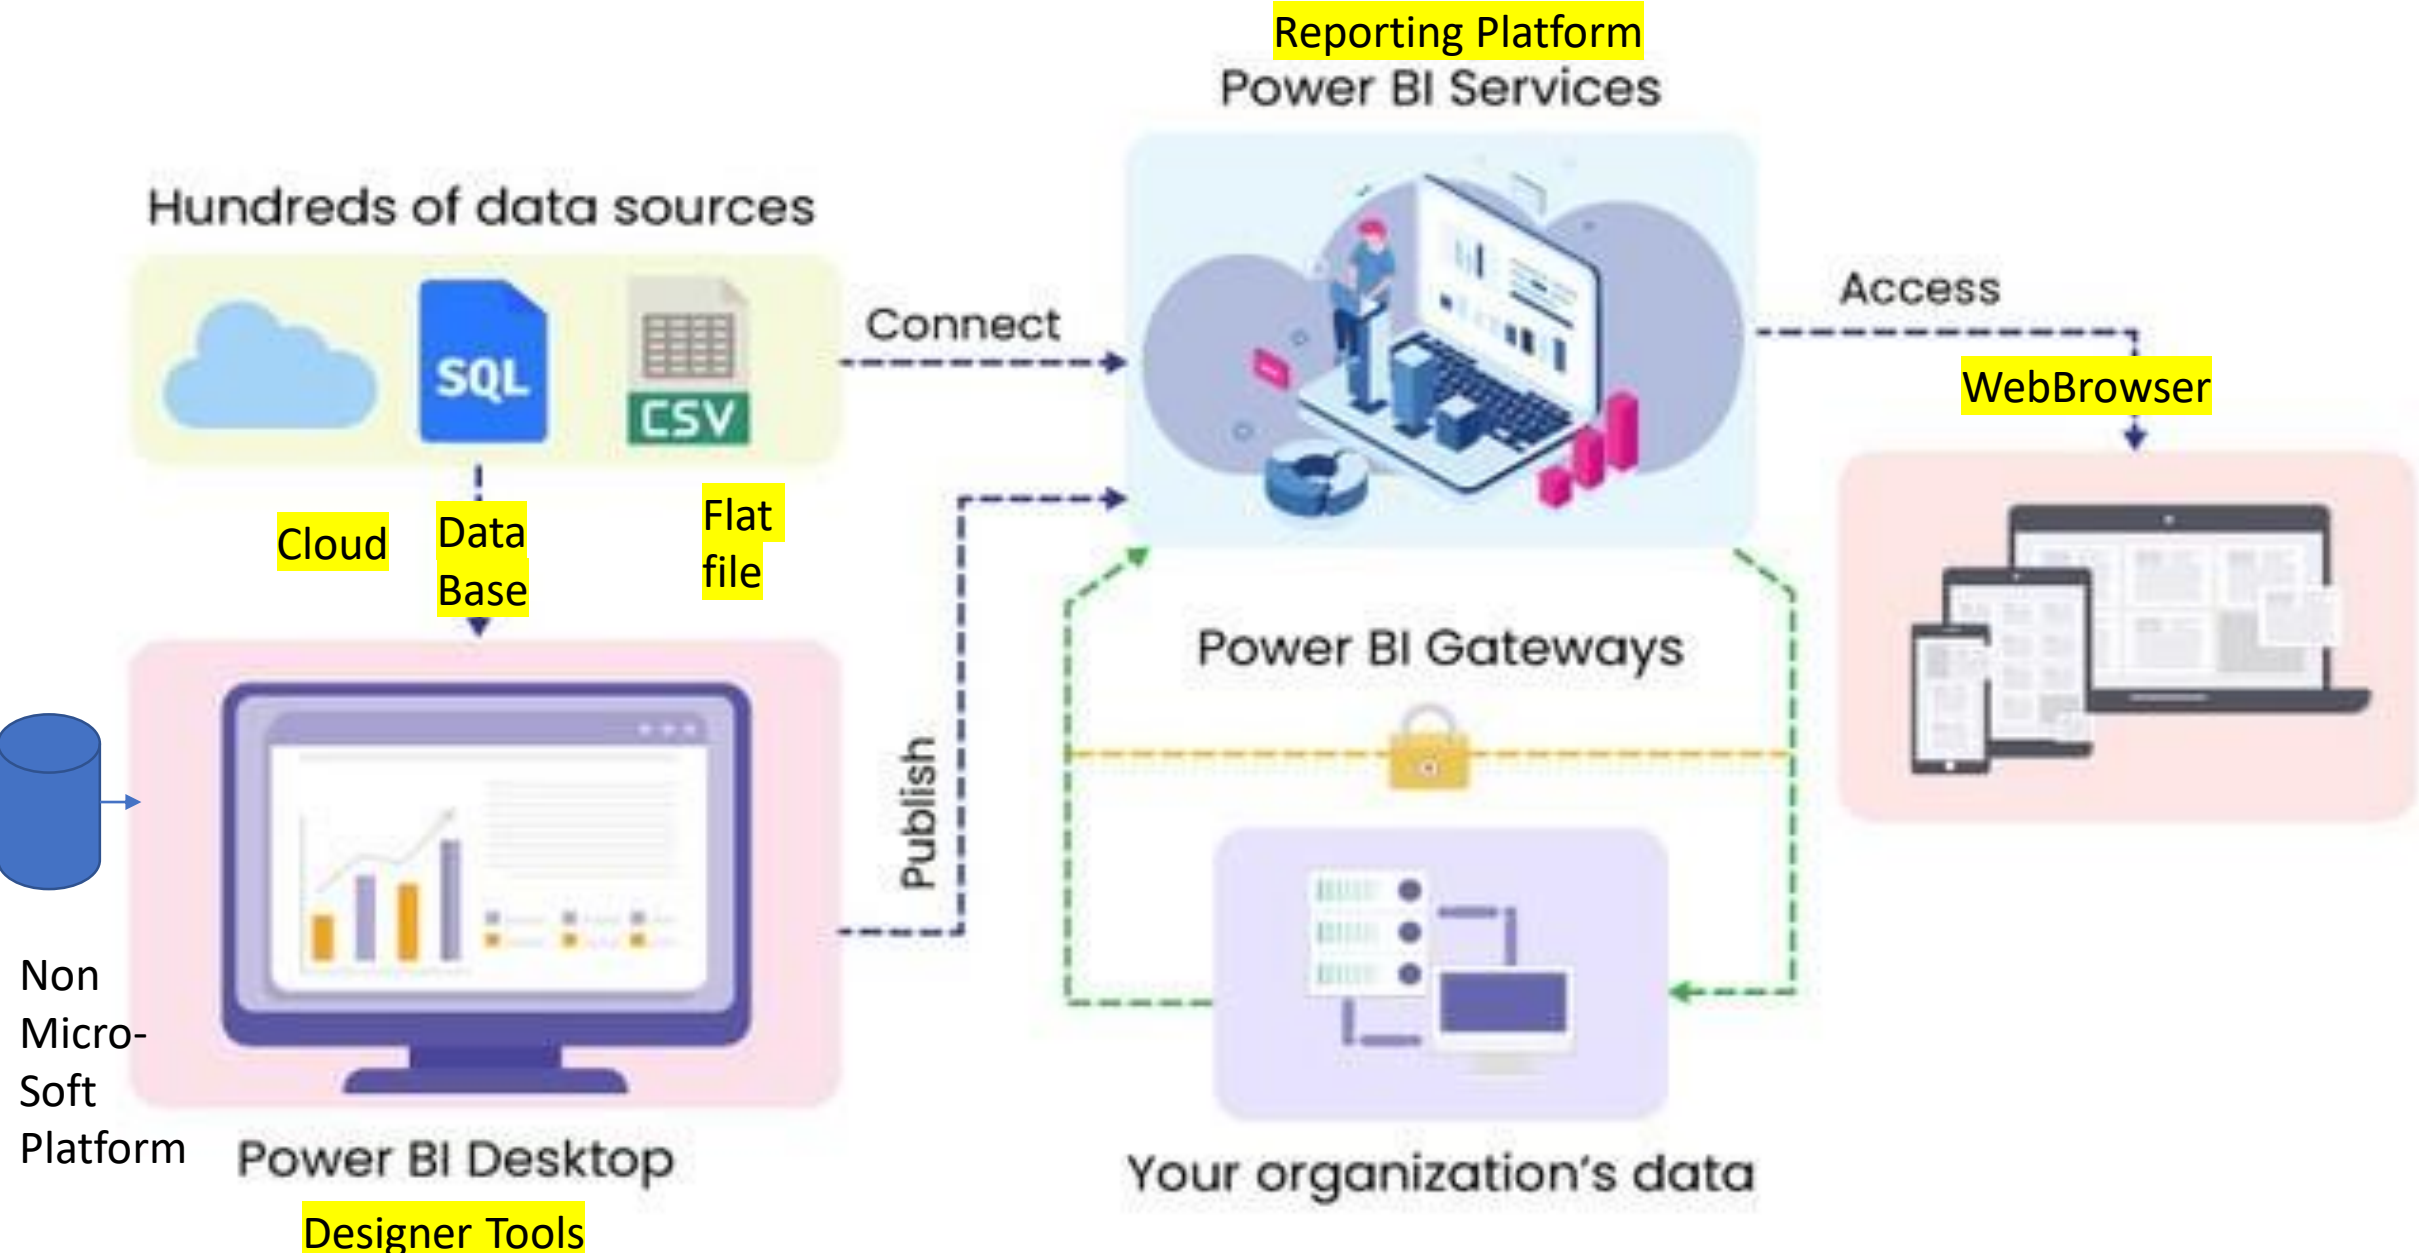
Reporting Platform
Power BI Services

Hundreds of data sources

SQL

CSV

Connect

Access

WebBrowser

Cloud

Data Base

Flat file

Publish

Power BI Gateways

Non Micro-Soft Platform

Power BI Desktop

Designer Tools

Your organization's data